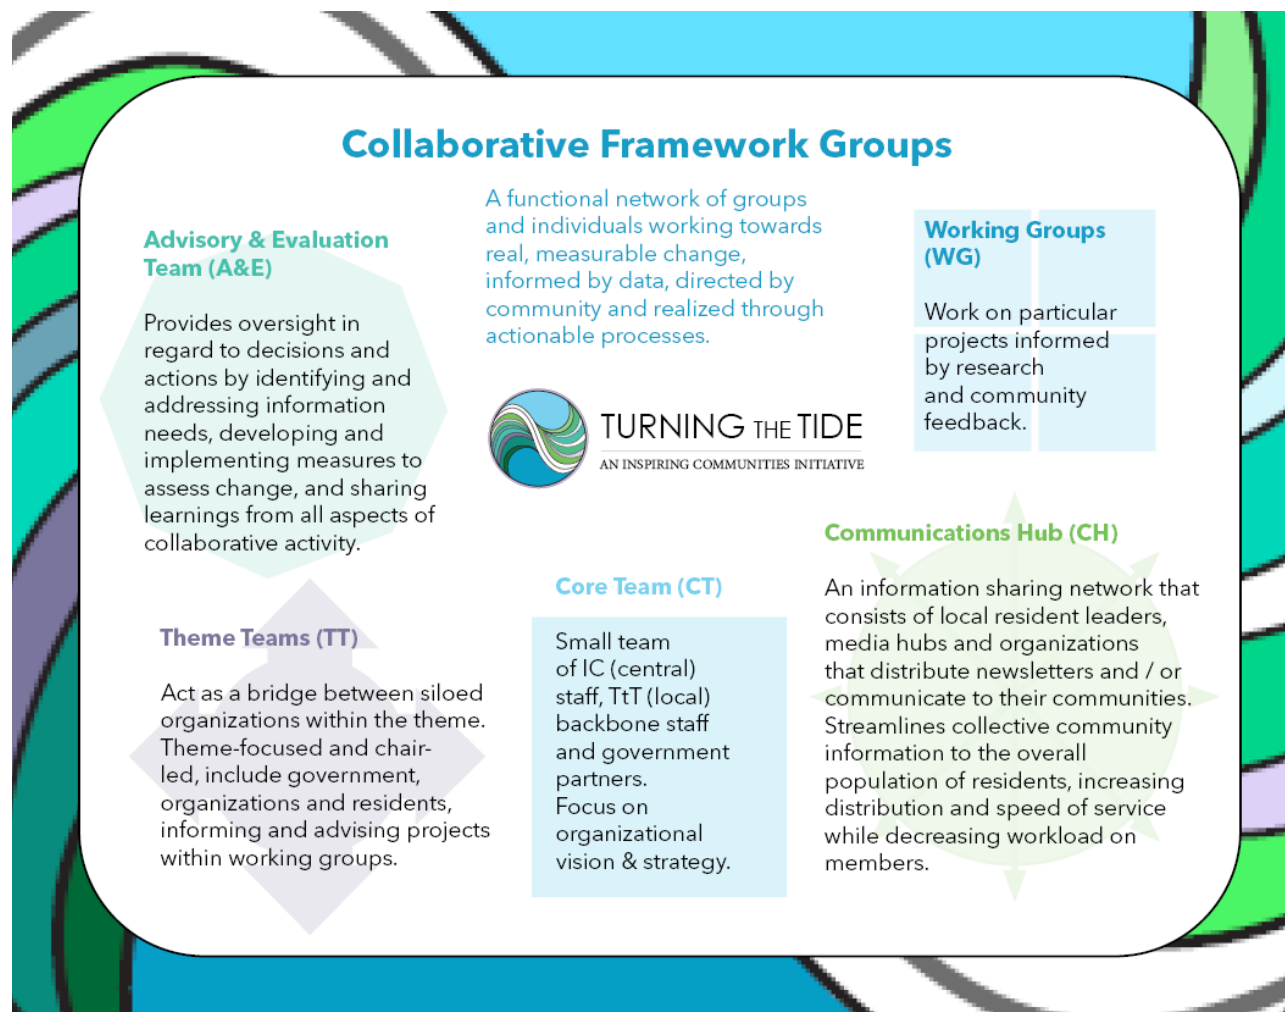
Collaborative Framework Groups

A functional network of groups and individuals working towards real, measurable change, informed by data, directed by community and realized through actionable processes.

Advisory & Evaluation Team (A&E)

Provides oversight in regard to decisions and actions by identifying and addressing information needs, developing and implementing measures to assess change, and sharing learnings from all aspects of collaborative activity.

Working Groups (WG)

Work on particular projects informed by research and community feedback.

TURNING THE TIDE
AN INSPIRING COMMUNITIES INITIATIVE

Communications Hub (CH)

An information sharing network that consists of local resident leaders, media hubs and organizations that distribute newsletters and / or communicate to their communities. Streamlines collective community information to the overall population of residents, increasing distribution and speed of service while decreasing workload on members.

Core Team (CT)

Small team of IC (central) staff, TtT (local) backbone staff and government partners. Focus on organizational vision & strategy.

Theme Teams (TT)

Act as a bridge between siloed organizations within the theme. Theme-focused and chair-led, include government, organizations and residents, informing and advising projects within working groups.